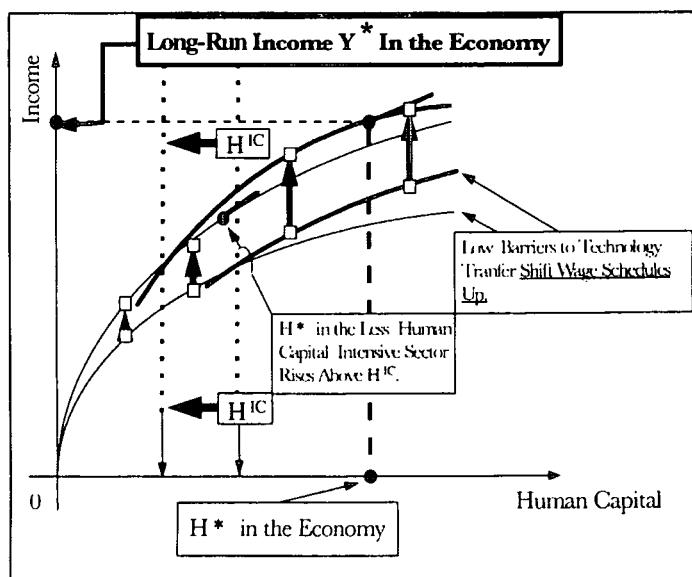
Long-Run Income $Y^*$ In the Economy

Income

$H^{IC}$

Low Barriers to Technology Tranfer Shift Wage Schedules Up.

$H^*$ in the Less Human Capital Intensive Sector Rises Above $H^{IC}$.

$H^{IC}$

0

Human Capital

$H^*$ in the Economy